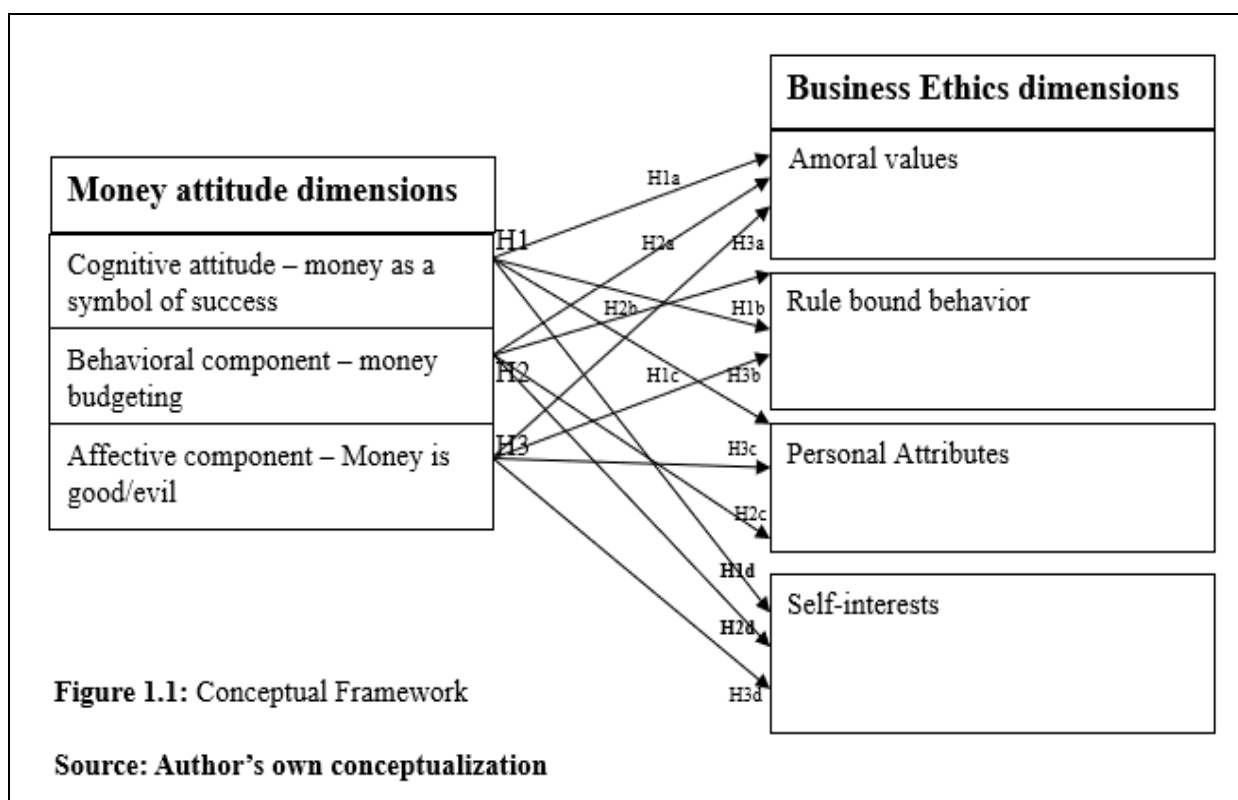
Business Ethics dimensions

Money attitude dimensions

Cognitive attitude – money as a symbol of success

Behavioral component – money budgeting

Affective component – Money is good/evil

H1

H2

H3

H1a

H2a

H3a

H2b

H1b

H1c

H3b

H3c

H2c

H1d

H2d

H3d

Amoral values

Rule bound behavior

Personal Attributes

Self-interests

Figure 1.1: Conceptual Framework

Source: Author's own conceptualization